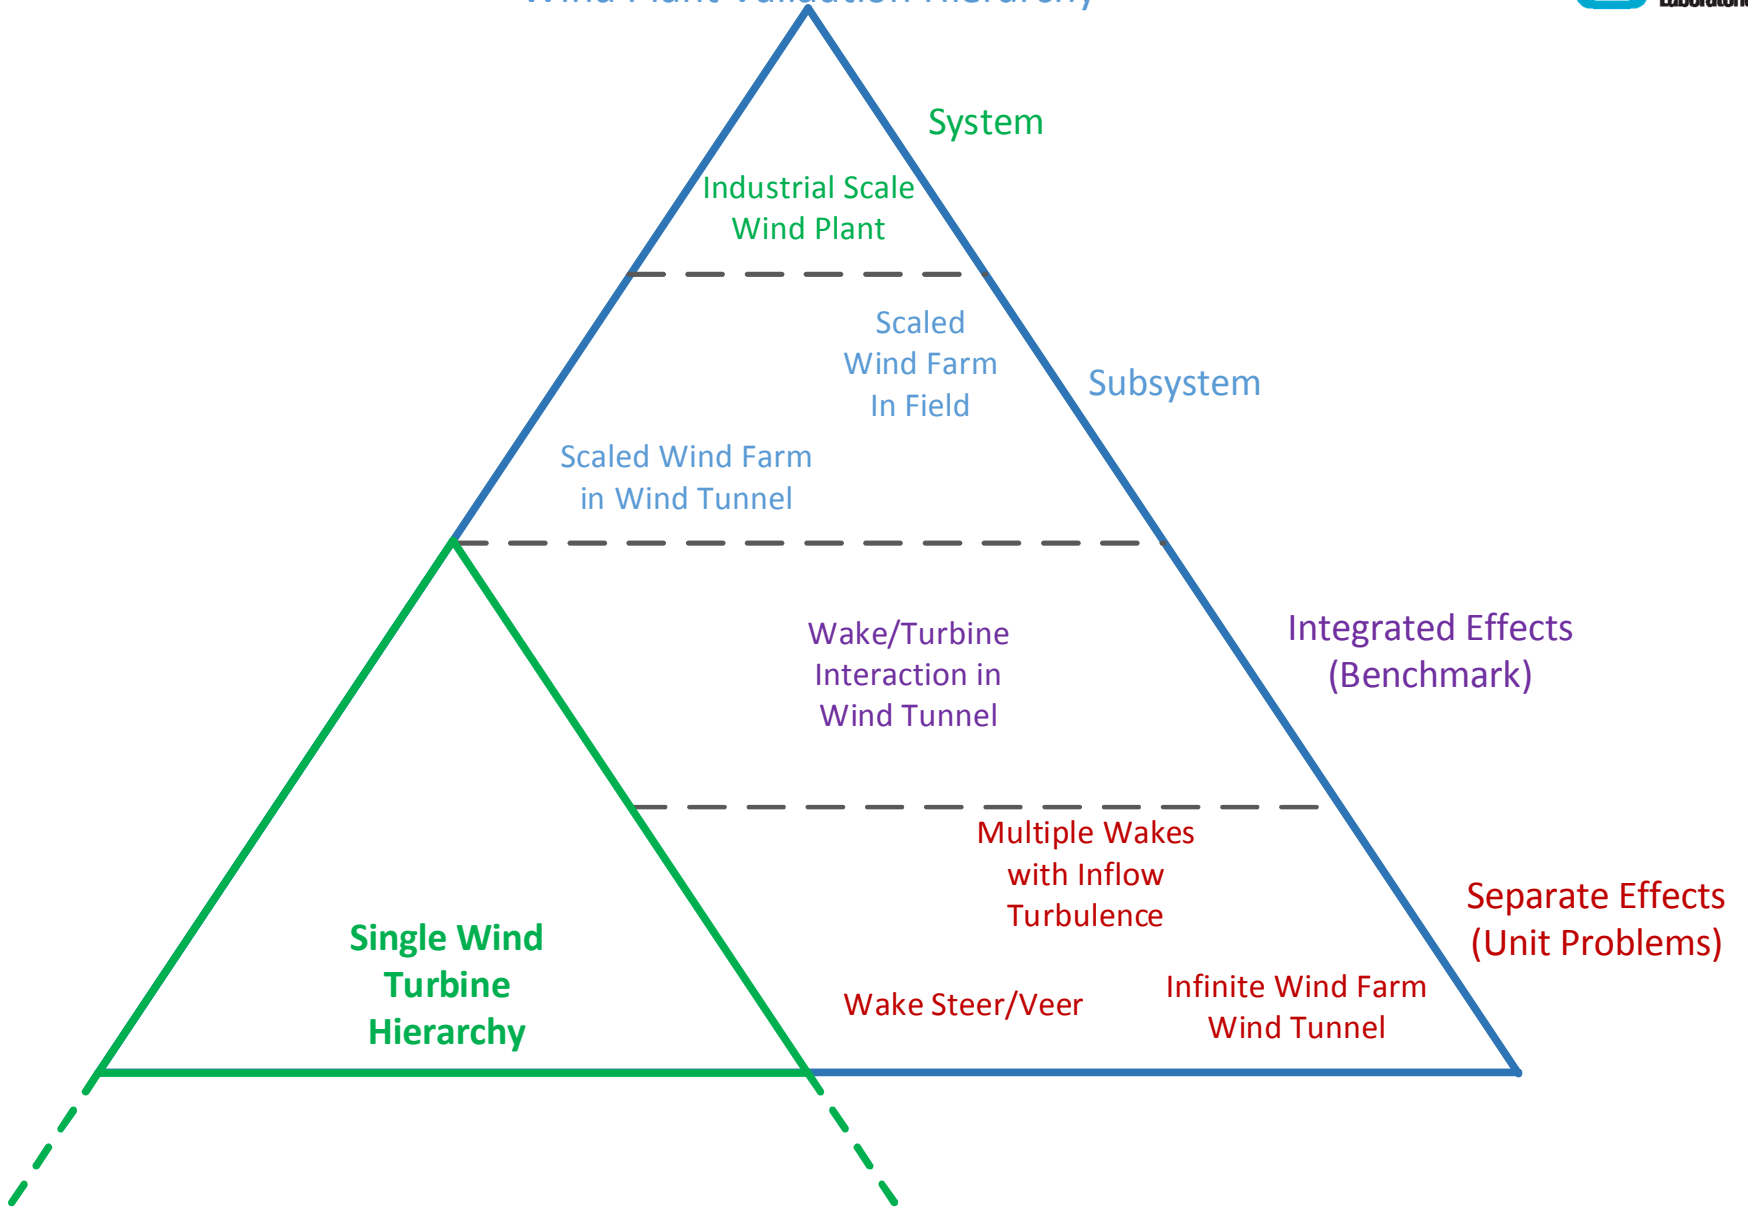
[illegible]

System

Industrial Scale Wind Plant

Scaled Wind Farm In Field

Subsystem

Scaled Wind Farm in Wind Tunnel

Wake/Turbine Interaction in Wind Tunnel

Integrated Effects (Benchmark)

Multiple Wakes with Inflow Turbulence

Separate Effects (Unit Problems)

Single Wind Turbine Hierarchy

Wake Steer/Veer

Infinite Wind Farm Wind Tunnel